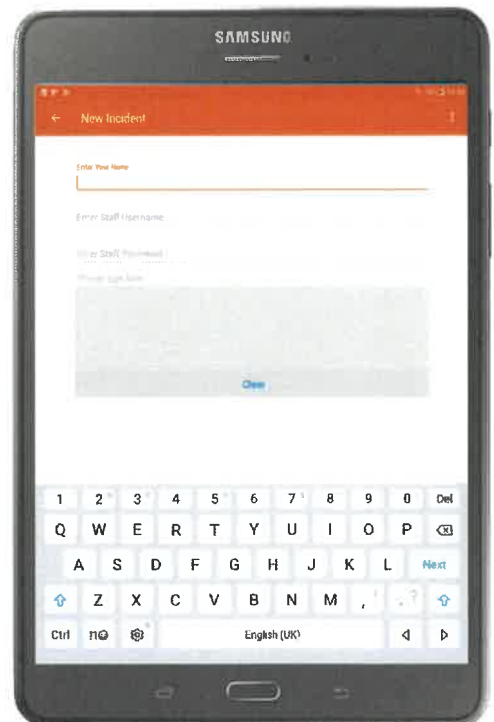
SAMSUNG

New Incident

Enter Your Name

Enter Staff Username

Enter Staff Password

Please sign here

Clear

1 2 3 4 5 6 7 8 9 0 Del
Q W E R T Y U I O P
A S D F G H J K L Next
Z X C V B N M , .
Ctrl English (UK)